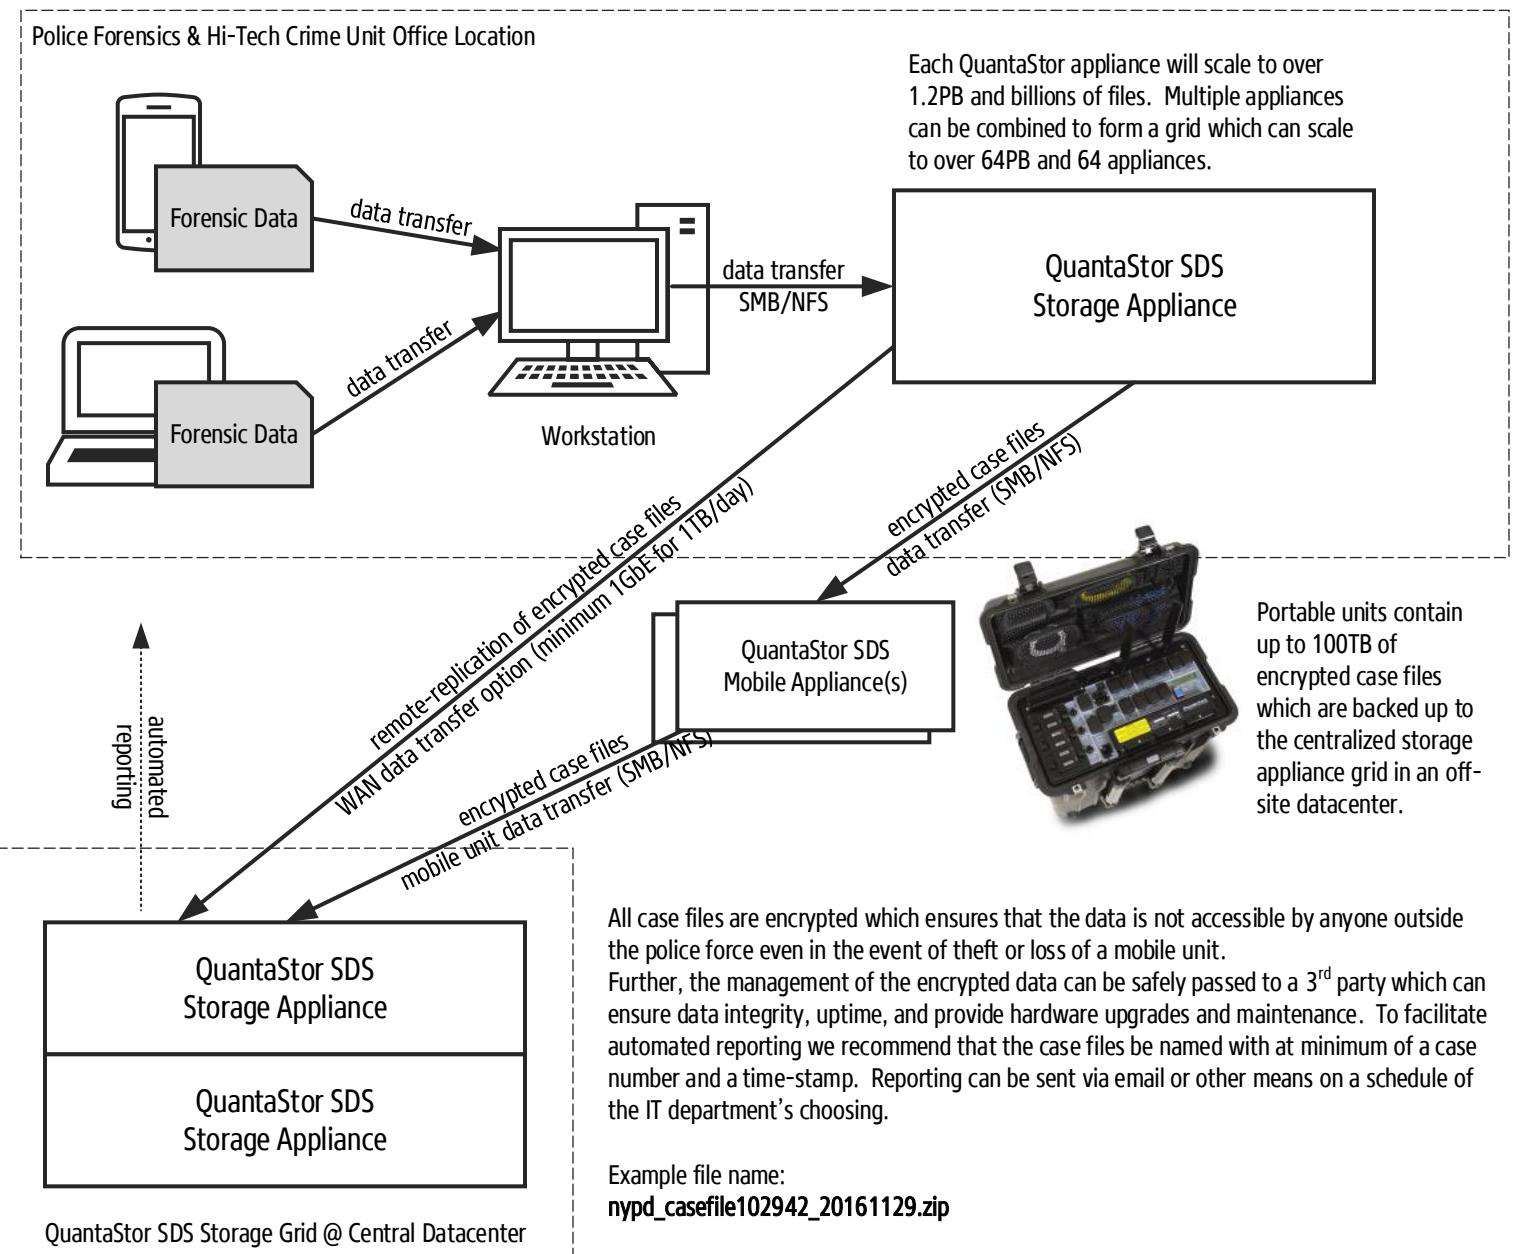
Police Forensics & Hi-Tech Crime Unit Office Location

Each QuantaStor appliance will scale to over 1.2PB and billions of files. Multiple appliances can be combined to form a grid which can scale to over 64PB and 64 appliances.

Forensic Data

data transfer

Forensic Data

data transfer

Workstation

data transfer
SMB/NFS

QuantaStor SDS
Storage Appliance

remote-replication of encrypted case files
WAN data transfer option (minimum 1GbE for 1TB/day)

encrypted case files
data transfer (SMB/NFS)

QuantaStor SDS
Mobile Appliance(s)

Portable units contain up to 100TB of encrypted case files which are backed up to the centralized storage appliance grid in an off-site datacenter.

automated
reporting

encrypted case files
mobile unit data transfer (SMB/NFS)

QuantaStor SDS
Storage Appliance

QuantaStor SDS
Storage Appliance

QuantaStor SDS Storage Grid @ Central Datacenter

All case files are encrypted which ensures that the data is not accessible by anyone outside the police force even in the event of theft or loss of a mobile unit.
Further, the management of the encrypted data can be safely passed to a 3$^{rd}$ party which can ensure data integrity, uptime, and provide hardware upgrades and maintenance. To facilitate automated reporting we recommend that the case files be named with at minimum of a case number and a time-stamp. Reporting can be sent via email or other means on a schedule of the IT department's choosing.

Example file name:
nypd_casefile102942_20161129.zip